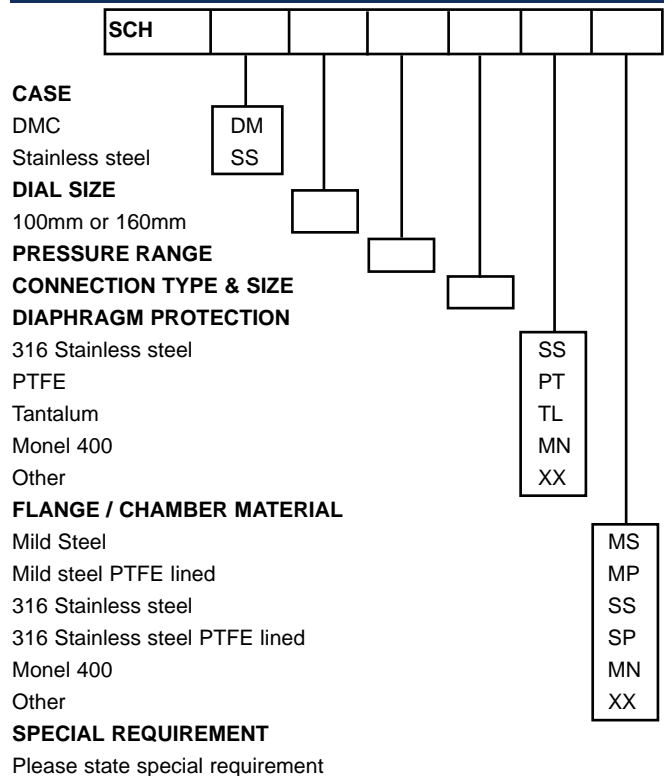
SCH

CASE
DMC DM
Stainless steel SS

DIAL SIZE
100mm or 160mm

PRESSURE RANGE

CONNECTION TYPE & SIZE

DIAPHRAGM PROTECTION
316 Stainless steel SS
PTFE PT
Tantalum TL
Monel 400 MN
Other XX

FLANGE / CHAMBER MATERIAL
Mild Steel MS
Mild steel PTFE lined MP
316 Stainless steel SS
316 Stainless steel PTFE lined SP
Monel 400 MN
Other XX

SPECIAL REQUIREMENT
Please state special requirement